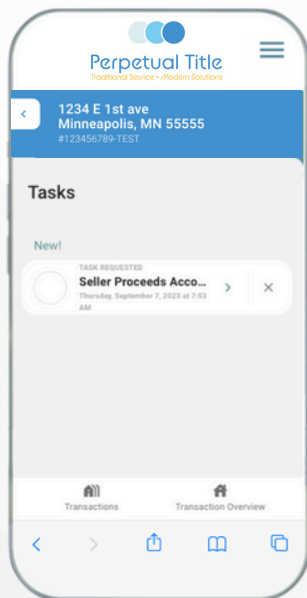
Perpetual Title
Traditional Service • Modern Solutions

1234 E 1st ave
Minneapolis, MN 55555
#123456789-TEST

Tasks

New!

TASK REQUESTED
Seller Proceeds Acco...
Thursday, September 7, 2023 at 7:53 AM

Transactions
Transaction Overview